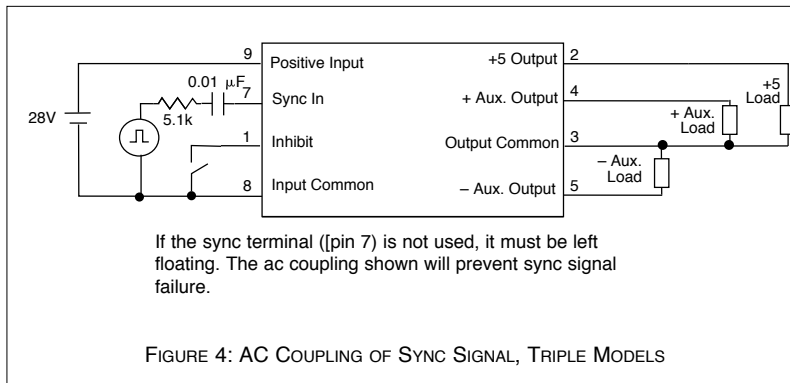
9
Positive Input
0.01 µF
7
Sync In
28V
5.1k
1
Inhibit
8
Input Common
+5 Output
2
+ Aux. Output
4
Output Common
3
– Aux. Output
5
+5
Load
+ Aux.
Load
– Aux.
Load

If the sync terminal ([pin 7) is not used, it must be left floating. The ac coupling shown will prevent sync signal failure.

FIGURE 4: AC COUPLING OF SYNC SIGNAL, TRIPLE MODELS